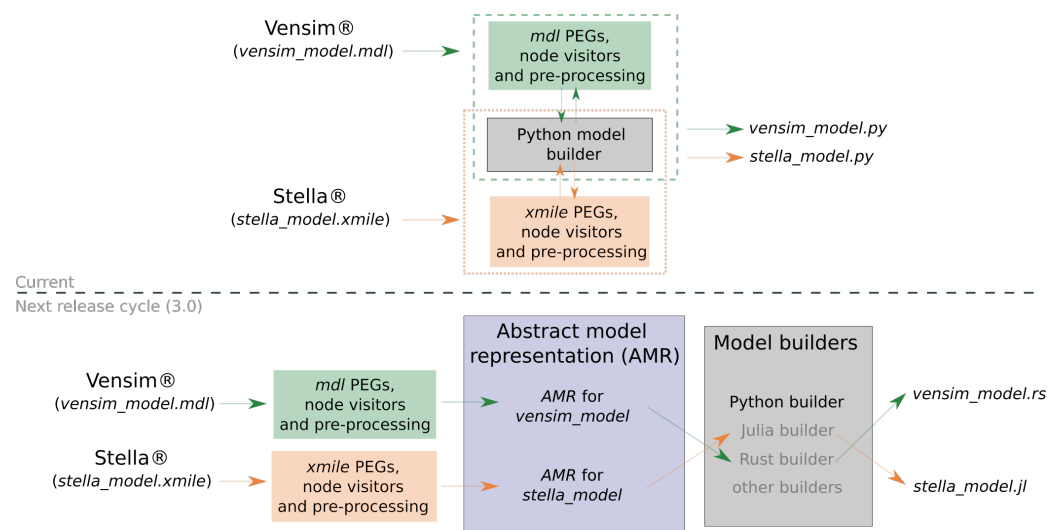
Vensim®
(vensim_model.mdl)

mdl PEGs, node visitors and pre-processing

Python model builder

vensim_model.py

stella_model.py

Stella®
(stella_model.xmile)

xmile PEGs, node visitors and pre-processing

Current

Next release cycle (3.0)

Vensim®
(vensim_model.mdl)

mdl PEGs, node visitors and pre-processing

Stella®
(stella_model.xmile)

xmile PEGs, node visitors and pre-processing

Abstract model representation (AMR)

AMR for vensim_model

AMR for stella_model

Model builders

Python builder
Julia builder
Rust builder
other builders

vensim_model.rs

stella_model.jl